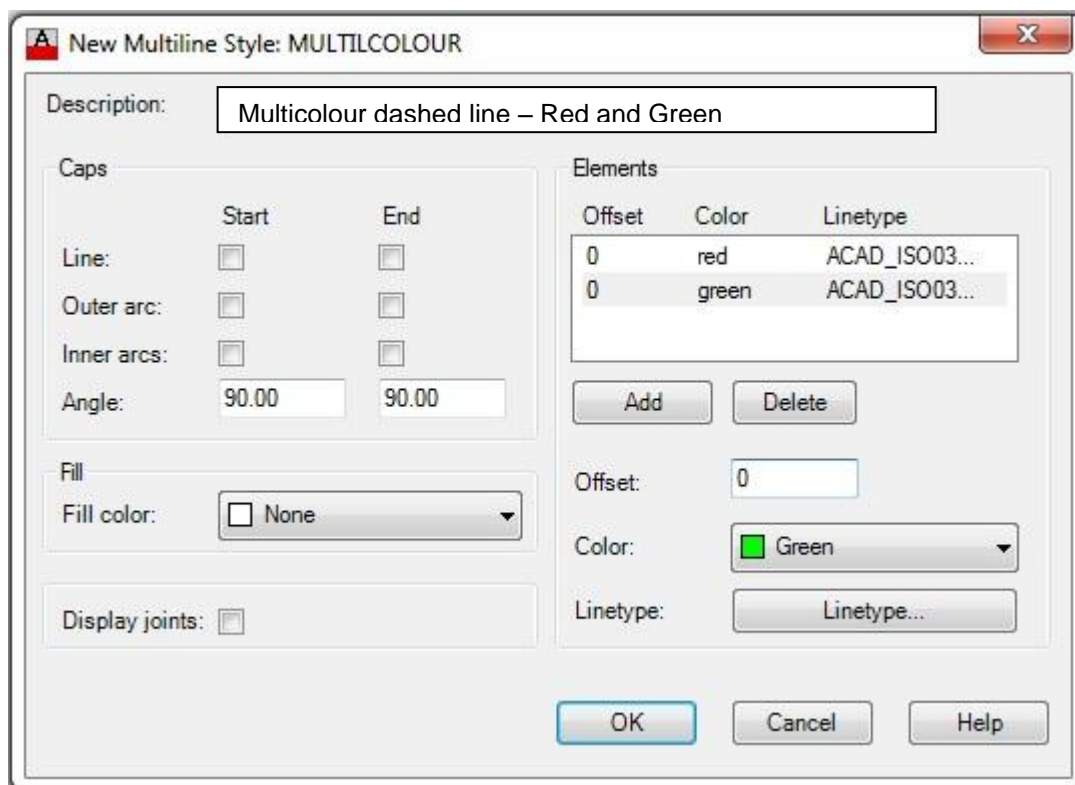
New Multiline Style: MULTILCOLOUR

Description: Multicolour dashed line – Red and Green

Caps

| | Start | End |
|---|---|---|
| Line: | | |
| Outer arc: | | |
| Inner arcs: | | |
| Angle: | 90.00 | 90.00 |

Fill

Fill color: None

Display joints:

Elements

| Offset | Color | Linetype |
|---|---|---|
| 0 | red | ACAD_ISO03... |
| 0 | green | ACAD_ISO03... |

Add Delete

Offset: 0

Color: Green

Linetype: Linetype...

OK Cancel Help